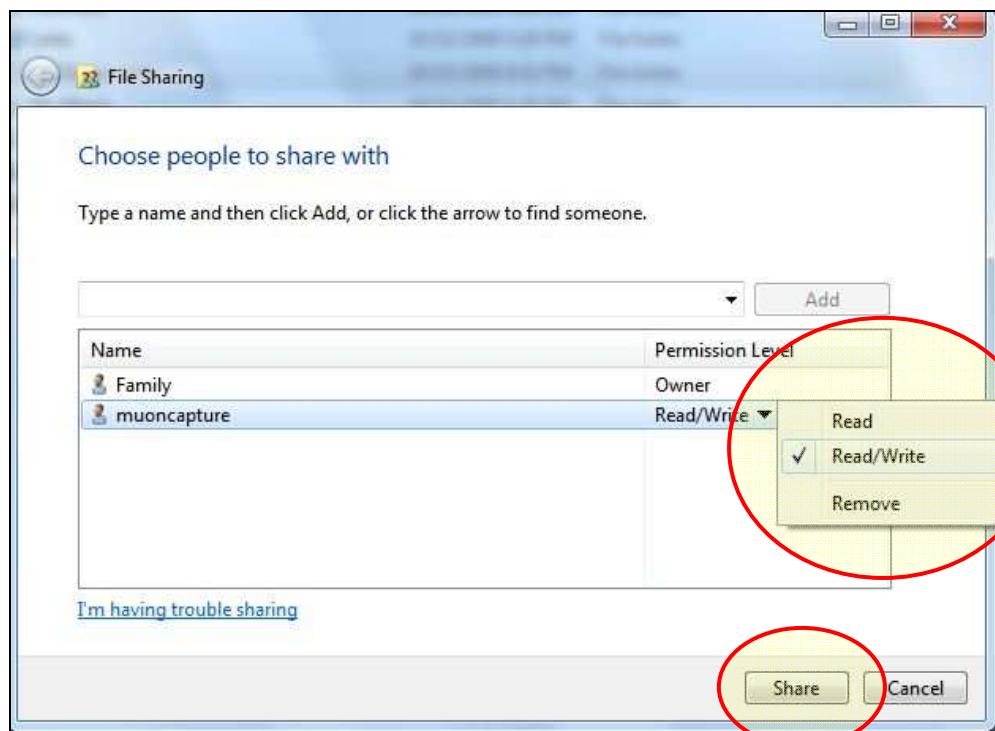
File Sharing

Choose people to share with

Type a name and then click Add, or click the arrow to find someone.

Add

| Name | Permission Level |
|---|---|
| Family | Owner |
| muoncapture | Read/Write |

Read
✓ Read/Write
Remove

I'm having trouble sharing

Share
Cancel